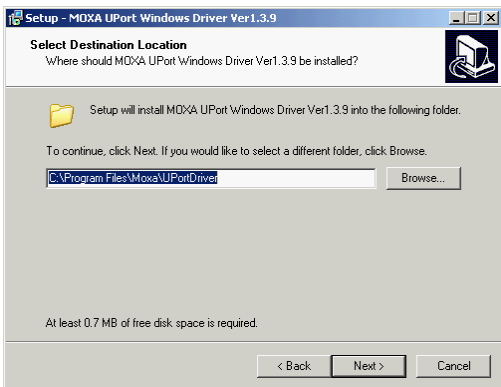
Setup - MOXA UPort Windows Driver Ver1.3.9

Select Destination Location
Where should MOXA UPort Windows Driver Ver1.3.9 be installed?

Setup will install MOXA UPort Windows Driver Ver1.3.9 into the following folder.

To continue, click Next. If you would like to select a different folder, click Browse.

C:\Program Files\Moxa\UPortDriver

Browse...

At least 0.7 MB of free disk space is required.

< Back

Next >

Cancel